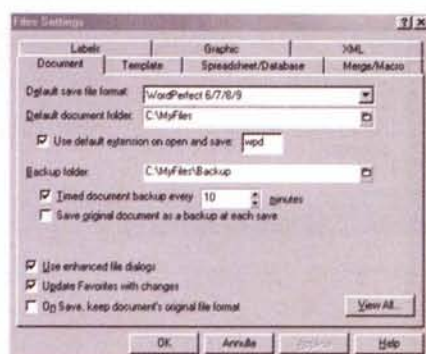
Files Settings

?| x

Labels
Graphic
XML
Document
Template
Spreadsheet/Database
Merge/Macro

Default save file format: WordPerfect 6/7/8/9

Default document folder: C:\MyFiles

Use default extension on open and save: wpd

Backup folder: C:\MyFiles\Backup

Timed document backup every 10 minutes

Save original document as a backup at each save

Use enhanced file dialogs

Update Favorites with changes

On Save, keep document's original file format

View All...

OK
Annulla
Applica
Help